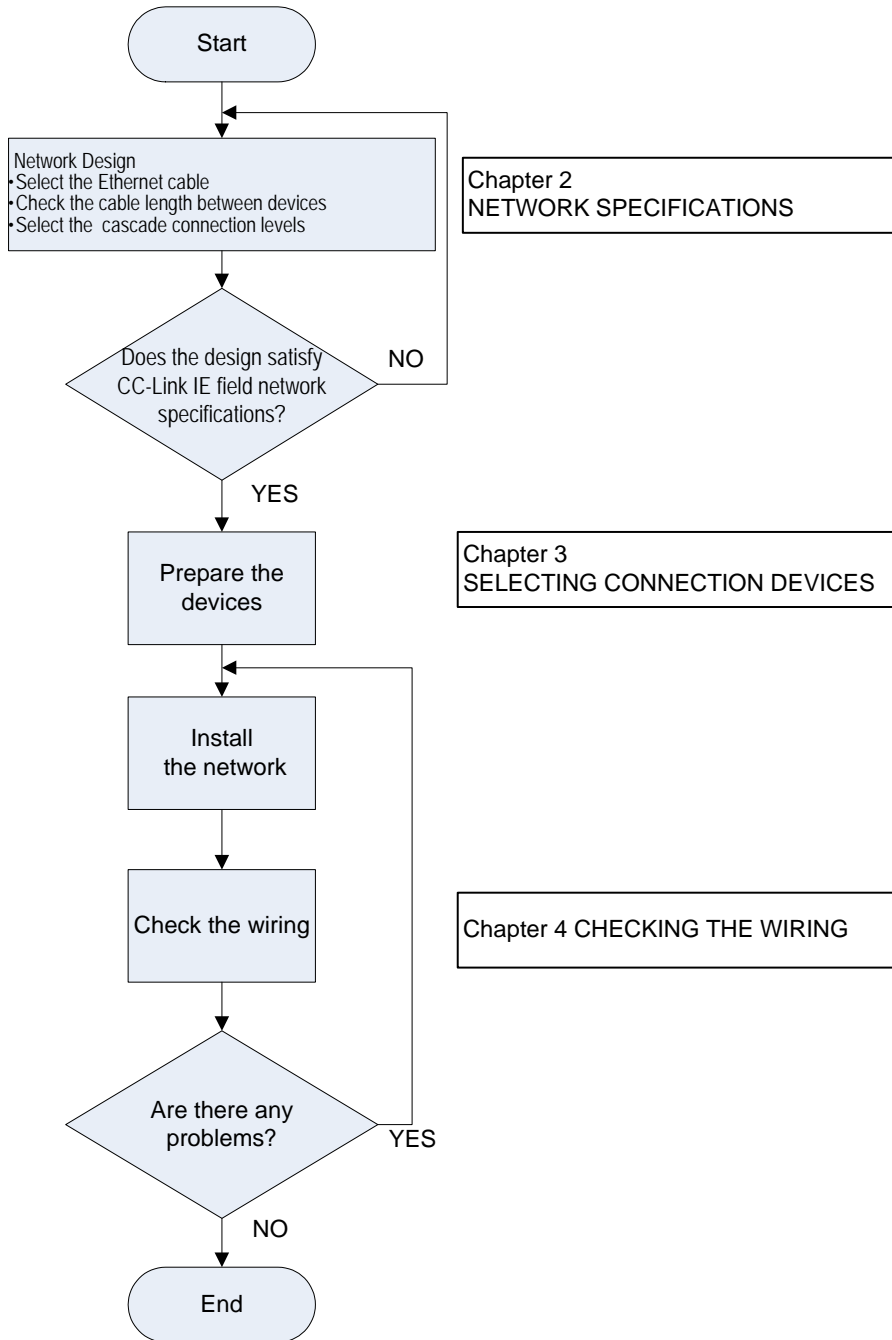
Start

Network Design
•Select the Ethernet cable
•Check the cable length between devices
•Select the cascade connection levels

Chapter 2
NETWORK SPECIFICATIONS

Does the design satisfy CC-Link IE field network specifications?

NO

YES

Prepare the devices

Chapter 3
SELECTING CONNECTION DEVICES

Install the network

Check the wiring

Chapter 4 CHECKING THE WIRING

Are there any problems?

YES

NO

End